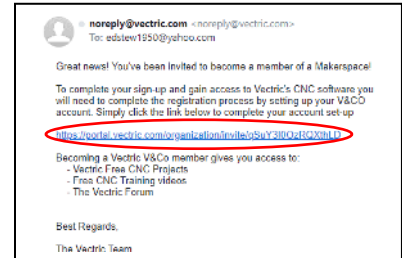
noreply@vectric.com <noreply@vectric.com>
To: edstew1950@yahoo.com

Great news! You've been invited to become a member of a Makerspace!

To complete your sign-up and gain access to Vectric's CNC software you will need to complete the registration process by setting up your V&CO account. Simply click the link below to complete your account set-up

https://portal.vectric.com/organization/invite/gSuY3l0OzRGXthLD

Becoming a Vectric V&Co member gives you access to:
- Vectric Free CNC Projects
- Free CNC Training videos
- The Vectric Forum

Best Regards,

The Vectric Team